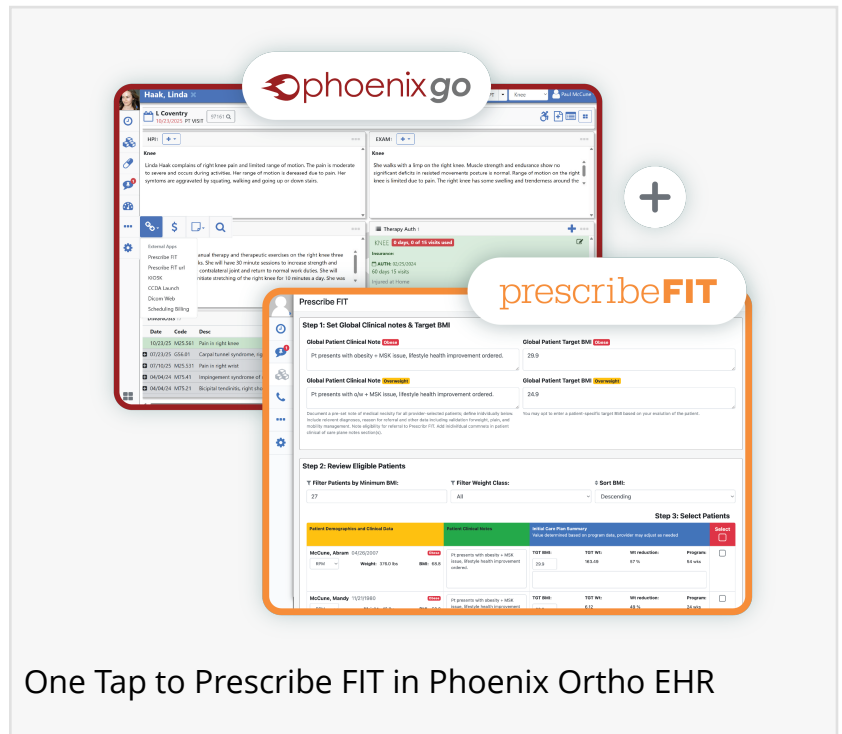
phoenixgo

Haak, Linda

L Coventry
10/23/2025 PT VISIT

Knee

Paul McCune

HPI:

Knee

Linda Haak complains of right knee pain and limited range of motion. The pain is moderate to severe and occurs during activities. Her range of motion is deceased due to pain. Her symptoms are aggravated by squating, walking and going up or down stairs.

EXAM:

Knee

She walks with a limp on the right knee. Muscle strength and endurance show no significent deficits in resisted movements posture is normal. Range of motion on the right knee is limited due to pain. The right knee has some swelling and tenderness around the

External Apps
Prescribe FIT
Prescribe FIT url
KIOSK
CCDA Launch
Dicom Web
Scheduling Billing

anual therapy and therapeutic exercises on the right knee three k. She will have 30 minute sessions to increase strength and contolateral joint and return to normal work duties. She will imitate stretching of the right knee for 10 minutes a day. She was

Therapy Auth

KNEE 8 days, 0 of 15 visits used

Insurance:

AUTH: 10/23/2024
60 days 15 visits

Injured at Home

| Date | Code | Desc |
|---|---|---|
| 10/23/25 | M25.561 | Pain in right knee |
| 01/23/25 | G56.01 | Carpal tunnel syndrome, rig |
| 07/10/25 | M25.531 | Pain in right wrist |
| 04/04/24 | M75.41 | Impingement syndrome of |
| 04/04/24 | M75.21 | Bicipital tendinitis, right sho |

prescribeFIT

Prescribe FIT

Step 1: Set Global Clinical notes & Target BMI

Global Patient Clinical Note Obese
Pt presents with obesity + MSK issue, lifestyle health improvement ordered.

Global Patient Target BMI Obese
29.9

Global Patient Clinical Note Overweight
Pt presents with o/w + MSK issue, lifestyle health improvement ordered.

Global Patient Target BMI Overweight
24.9

Step 2: Review Eligible Patients

Filter Patients by Minimum BMI:
27

Filter Weight Class:
All

Sort BMI:
Descending

Step 3: Select Patients

| Patient Demographics and Clinical Data | Patient Clinical Notes | Initial Care Plan Summary | Select |
|---|---|---|---|
| McCune, Abram 04/26/2007 Obese Weight: 378.0 lbs BMI: 65.5 | Pt presents with obesity + MSK issue, lifestyle health improvement ordered. | TGT BMI: 29.9 TGT Wt: 163.49 Wt reduction: 57 % Program: 54 wks | |
| McCune, Mandy 11/21/1980 Obese | Pt presents with obesity + MSK issue, lifestyle health improvement | TGT BMI: TGT Wt: 6.12 Wt reduction: 48 % Program: 24 wks | |

One Tap to Prescribe FIT in Phoenix Ortho EHR